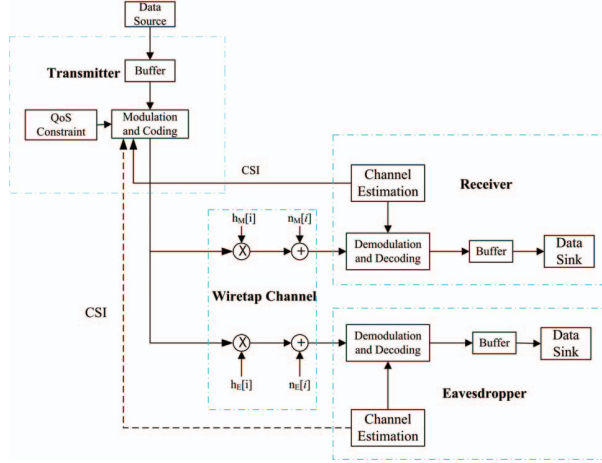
Data Source

Transmitter

Buffer

QoS Constraint

Modulation and Coding

CSI

Channel Estimation

Receiver

$h_M[i]$

$n_M[i]$

Demodulation and Decoding

Buffer

Data Sink

Wiretap Channel

CSI

Demodulation and Decoding

Buffer

Data Sink

$h_E[i]$

$n_E[i]$

Eavesdropper

Channel Estimation